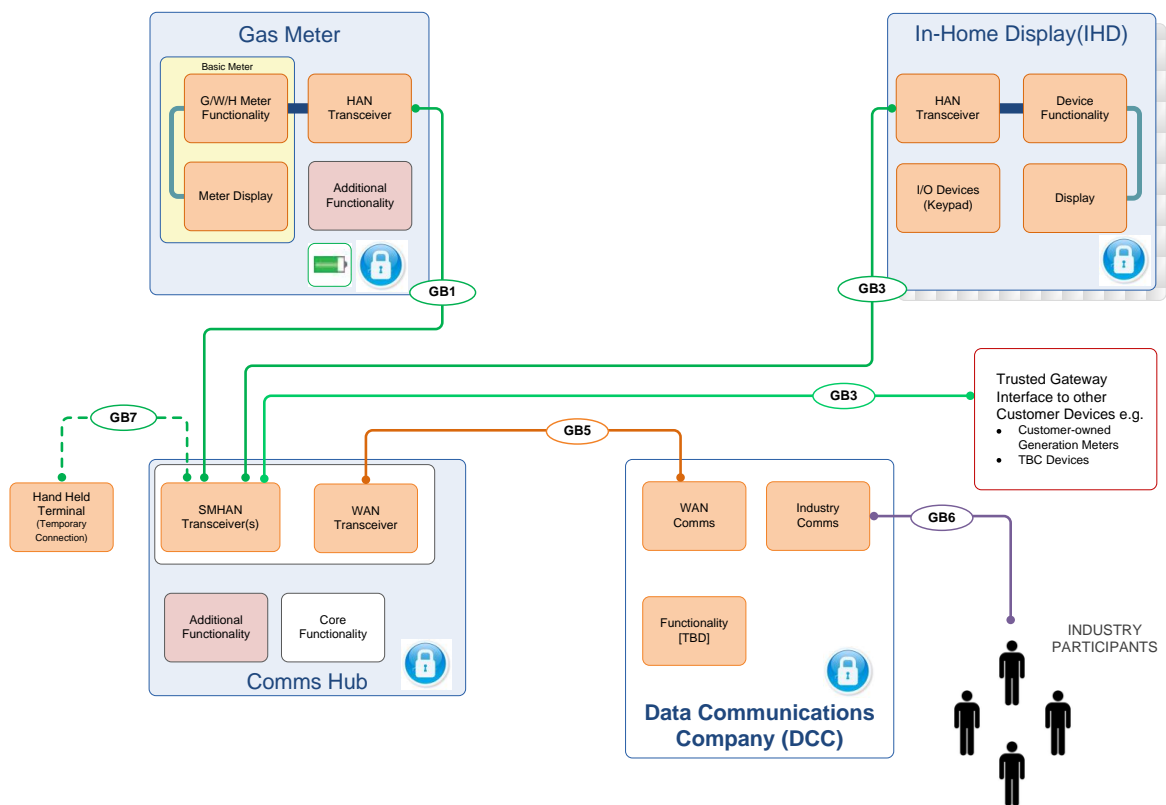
Gas Meter

Basic Meter

G/W/H Meter Functionality

Meter Display

HAN Transceiver

Additional Functionality

In-Home Display(IHD)

HAN Transceiver

Device Functionality

I/O Devices (Keypad)

Display

GB1

GB3

Trusted Gateway Interface to other Customer Devices e.g.
- Customer-owned Generation Meters
- TBC Devices

GB3

GB7

GB5

Hand Held Terminal (Temporary Connection)

SMHAN Transceiver(s)

WAN Transceiver

Additional Functionality

Core Functionality

Comms Hub

WAN Comms

Industry Comms

GB6

Functionality [TBD]

Data Communications Company (DCC)

INDUSTRY PARTICIPANTS